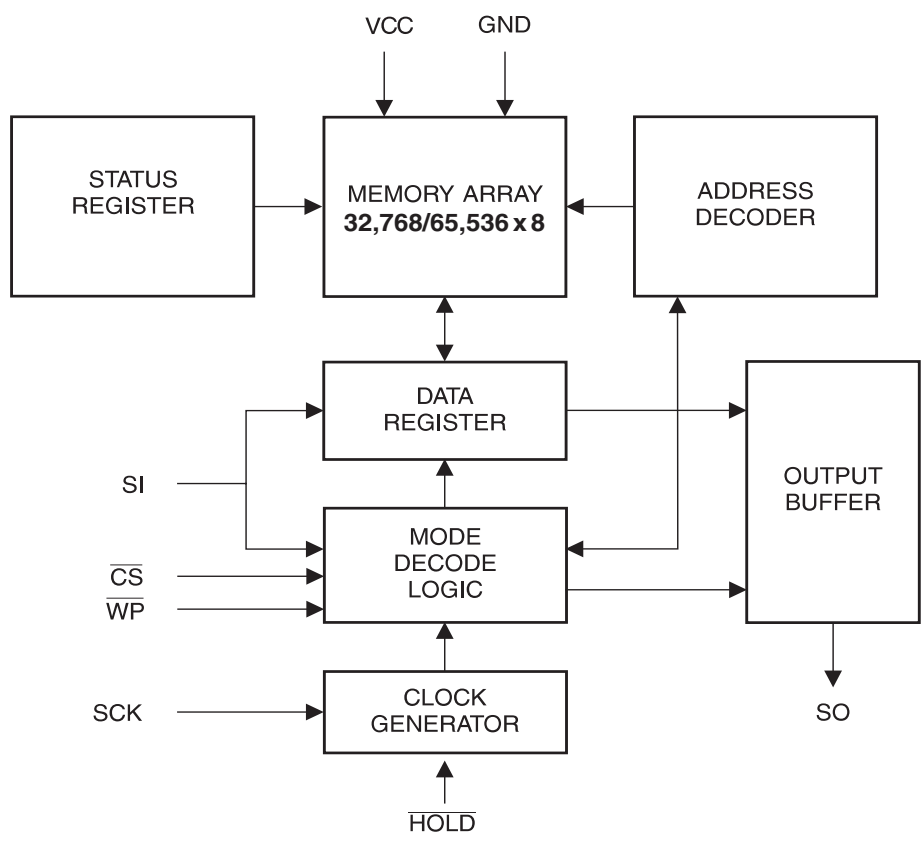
VCC
GND

STATUS REGISTER

MEMORY ARRAY
32,768/65,536 x 8

ADDRESS DECODER

DATA REGISTER

OUTPUT BUFFER

SI

MODE DECODE LOGIC

$\overline{CS}$
$\overline{WP}$

SCK

CLOCK GENERATOR

SO

$\overline{HOLD}$